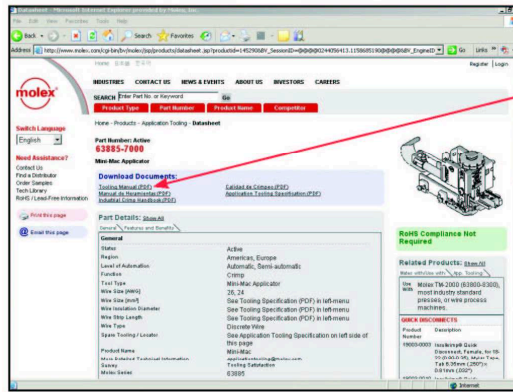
Datasheet - Microsoft Internet Explorer

File Edit View Favorites Tools Help

Back Search Favorites

Address http://www.molex.com/cgi-bin/bv/molex/jsp/products/datasheet.jsp?productId=1452906BV_SessionID=@@@@0244956413.1158685190@@@@BV_EngineID= Go Links

Home 日本語 中文

Register | Login

molex

INDUSTRIES CONTACT US NEWS & EVENTS ABOUT US INVESTORS CAREERS

SEARCH Enter Part No. or Keyword Go

Product Type Part Number Product Name Competitor

Home - Products - Application Tooling - Datasheet

Switch Language

English

Need Assistance?
Contact Us
Find a Distributor
Order Samples
Tech Library
RoHS / Lead-Free Information

Print this page

Email this page

Part Number: Active
63885-7000

Mini-Mac Applicator

Download Documents:

Tooling Manual (PDF)
Manual de Herramienta (PDF)
Industrial Crimp Handbook (PDF)
Calidad de Crimpeo (PDF)
Application Tooling Specification (PDF)

Part Details: Show All

General Features and Benefits

General

| | |
|---|---|
| Status | Active |
| Region | Americas, Europe |
| Level of Automation | Automatic, Semi-automatic |
| Function | Crimp |
| Tool Type | Mini-Mac Applicator |
| Wire Size (AWG) | 26, 24 |
| Wire Size (mm²) | See Tooling Specification (PDF) in left-menu |
| Wire Insulation Diameter | See Tooling Specification (PDF) in left-menu |
| Wire Strip Length | See Tooling Specification (PDF) in left-menu |
| Wire Type | Discrete Wire |
| Spare Tooling / Locator | See Application Tooling Specification on left side of this page |
| Product Name | Mini-Mac |
| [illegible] | applicationtooling@molex.com |
| Survey | Tooling Satisfaction |
| Molex Series | 63885 |

RoHS Compliance Not Required

Related Products: Show All

Mates with/Use with App. Tooling

Use With: Molex TM-2000 (63800-8300), most industry standard presses, or wire process machines.

QUICK DISCONNECTS

| Product Number | Description |
|---|---|
| 19003-0003 | InsulKrimp® Quick Disconnect, Female, for 18-22 (0.80-0.35), Mylar Tape, Tab 6.35mm (.250") x 0.81mm (.032") |

Internet